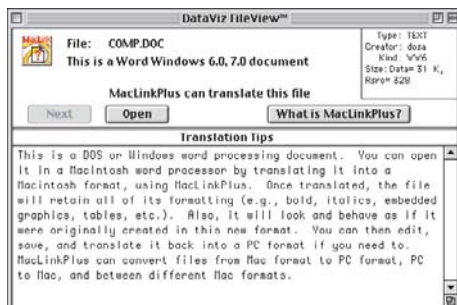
DataViz FileView™

MacLink

File: COMP.DOC
This is a Word Windows 6.0, 7.0 document

Type: TEXT
Creator: dosa
Kind: WW6
Size: Data= 51 K, Rsrc= 828

MacLinkPlus can translate this file

Next
Open
What is MacLinkPlus?

Translation Tips

This is a DOS or Windows word processing document. You can open it in a Macintosh word processor by translating it into a Macintosh format, using MacLinkPlus. Once translated, the file will retain all of its formatting (e.g., bold, italics, embedded graphics, tables, etc.). Also, it will look and behave as if it were originally created in this new format. You can then edit, save, and translate it back into a PC format if you need to. MacLinkPlus can convert files from Mac format to PC format, PC to Mac, and between different Mac formats.